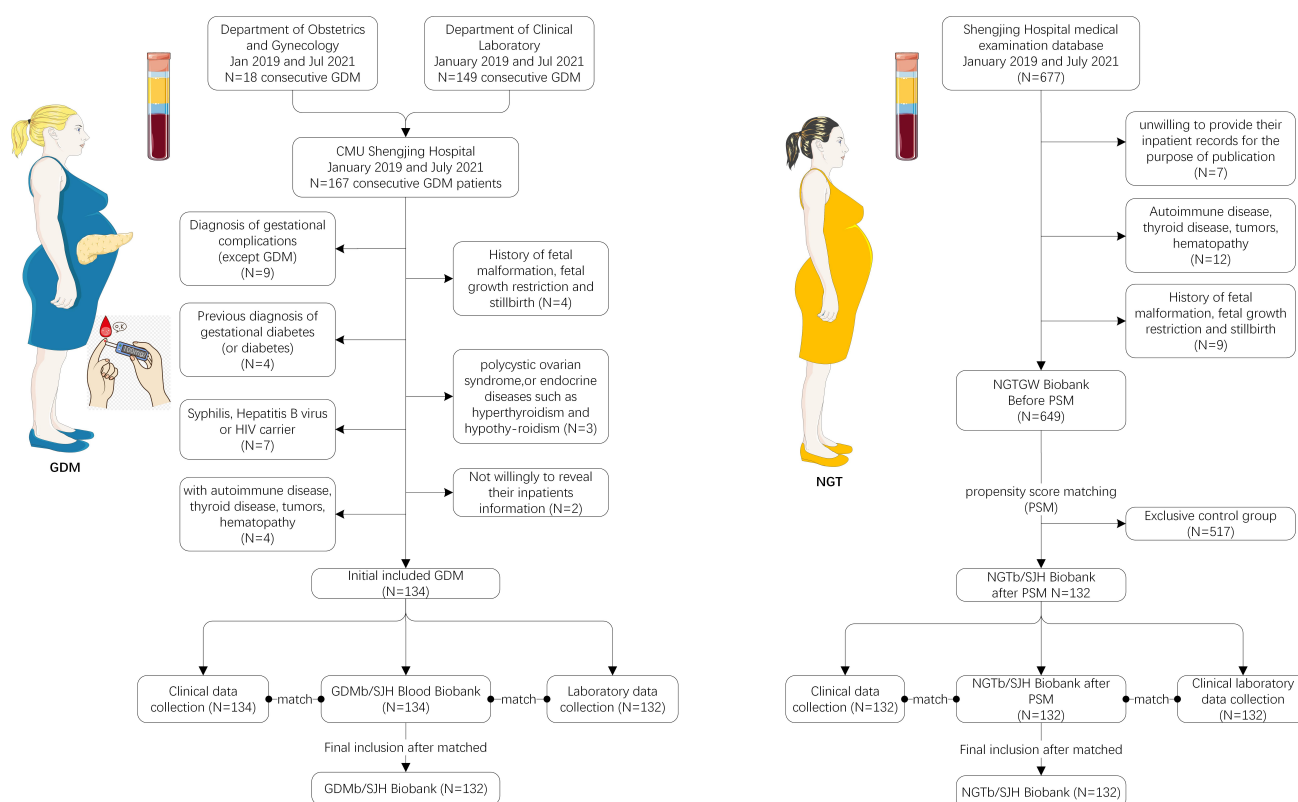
Department of Obstetrics and Gynecology
Jan 2019 and Jul 2021
N=18 consecutive GDM

Department of Clinical Laboratory
January 2019 and Jul 2021
N=149 consecutive GDM

CMU Shengjing Hospital
January 2019 and July 2021
N=167 consecutive GDM patients

Diagnosis of gestational complications (except GDM) (N=9)

History of fetal malformation, fetal growth restriction and stillbirth (N=4)

Previous diagnosis of gestational diabetes (or diabetes) (N=4)

polycystic ovarian syndrome,or endocrine diseases such as hyperthyroidism and hypothy-roidism (N=3)

Syphilis, Hepatitis B virus or HIV carrier (N=7)

Not willingly to reveal their inpatients information (N=2)

with autoimmune disease, thyroid disease, tumors, hematopathy (N=4)

GDM

Initial included GDM (N=134)

Clinical data collection (N=134)

match

GDMb/SJH Blood Biobank (N=134)

match

Laboratory data collection (N=132)

Final inclusion after matched

GDMb/SJH Biobank (N=132)

Shengjing Hospital medical examination database
January 2019 and July 2021
(N=677)

unwilling to provide their inpatient records for the purpose of publication (N=7)

Autoimmune disease, thyroid disease, tumors, hematopathy (N=12)

History of fetal malformation, fetal growth restriction and stillbirth (N=9)

NGTGW Biobank
Before PSM
(N=649)

NGT

propensity score matching (PSM)

Exclusive control group (N=517)

NGTb/SJH Biobank after PSM N=132

Clinical data collection (N=132)

match

NGTb/SJH Biobank after PSM (N=132)

match

Clinical laboratory data collection (N=132)

Final inclusion after matched

NGTb/SJH Biobank (N=132)